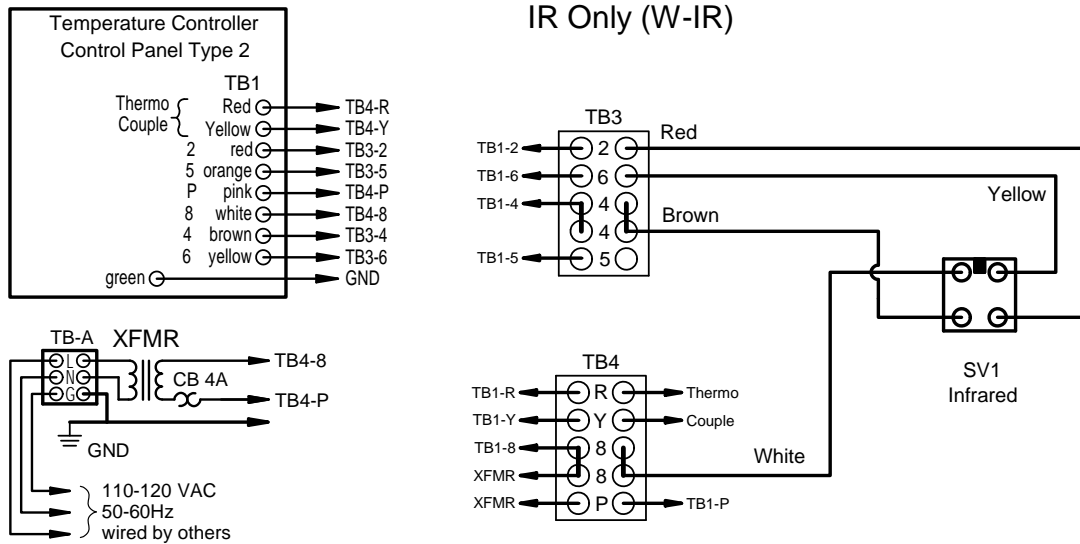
IR Only (W-IR)

Temperature Controller
Control Panel Type 2

TB1
Thermo Couple
Red → TB4-R
Yellow → TB4-Y
2 red → TB3-2
5 orange → TB3-5
P pink → TB4-P
8 white → TB4-8
4 brown → TB3-4
6 yellow → TB3-6
green → GND

TB-A
L
N
G
XFMR
CB 4A
TB4-8
TB4-P
GND
110-120 VAC
50-60Hz
wired by others

TB3
TB1-2 2
TB1-6 6
TB1-4 4
4
TB1-5 5
Red
Yellow
Brown

TB4
TB1-R R Thermo
TB1-Y Y Couple
TB1-8 8
XFMR 8
XFMR P TB1-P
White

SV1
Infrared